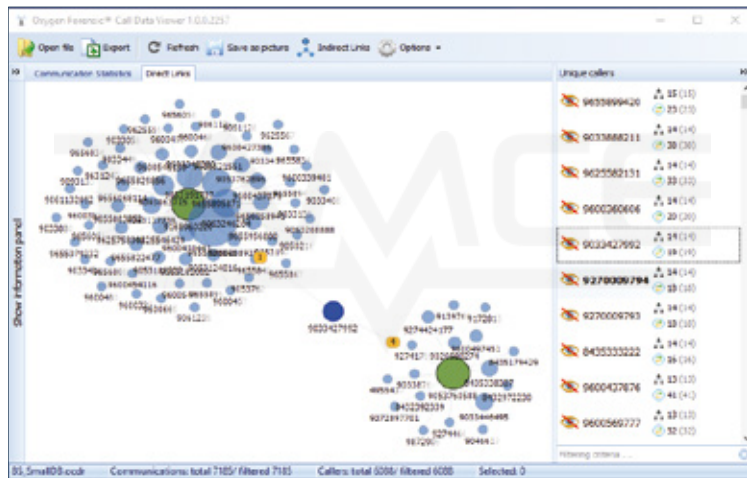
Oxygen Forensic® Call Data Viewer 1.0.0.2257

Open file Export Refresh Save as picture Indirect Links Options

Communication Statistics Direct Links

Show information panel

9033427992

Unique callers

| Caller | | |
|---|---|---|
| 9633899420 | 35 (15) | 25 (23) |
| 9033888211 | 34 (14) | 20 (20) |
| 9625582131 | 34 (14) | 33 (33) |
| 9600360606 | 34 (14) | 20 (20) |
| 9033427992 | 34 (14) | 19 (19) |
| 9270009794 | 34 (14) | 10 (10) |
| 9270009793 | 34 (14) | 10 (10) |
| 8435333222 | 34 (14) | 16 (16) |
| 9600427876 | 33 (13) | 41 (41) |
| 9600569777 | 33 (13) | 32 (32) |

Filtering criteria ...

BS_SmallDB.ocdr Communications: total 7185/ filtered 7185 Callers: total 6088/ filtered 6088 Selected: 0